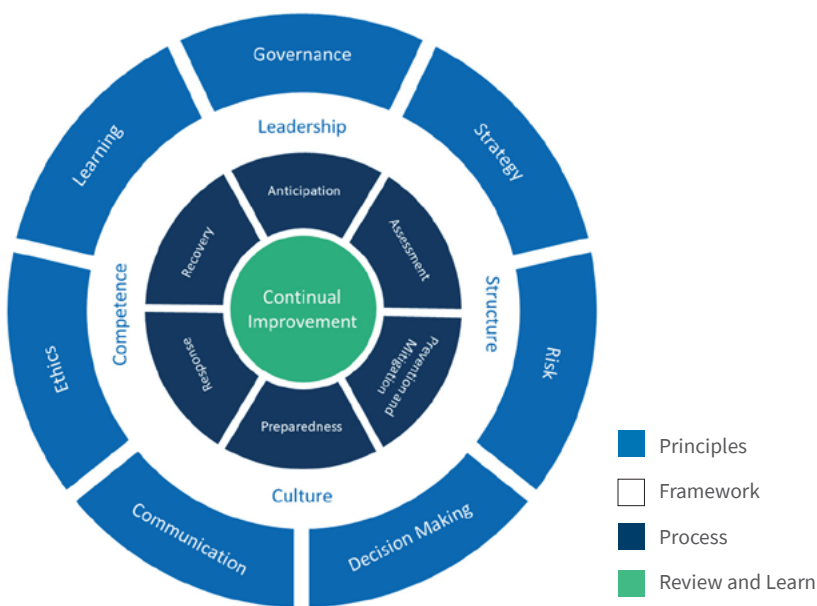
Governance

Strategy

Risk

Decision Making

Communication

Ethics

Learning

Leadership

Structure

Culture

Competence

Anticipation

Assessment

Prevention and Mitigation

Preparedness

Response

Recovery

Continual Improvement

Principles

Framework

Process

Review and Learn